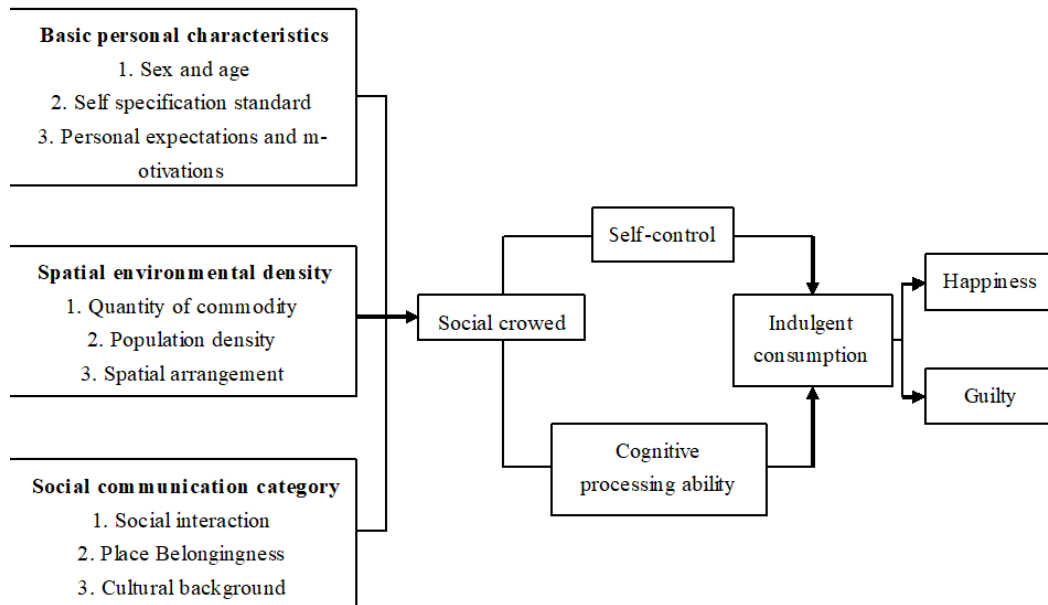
Basic personal characteristics
1. Sex and age
2. Self specification standard
3. Personal expectations and motivations

Spatial environmental density
1. Quantity of commodity
2. Population density
3. Spatial arrangement

Social communication category
1. Social interaction
2. Place Belongingness
3. Cultural background

Social crowed

Self-control

Cognitive processing ability

Indulgent consumption

Happiness

Guilty